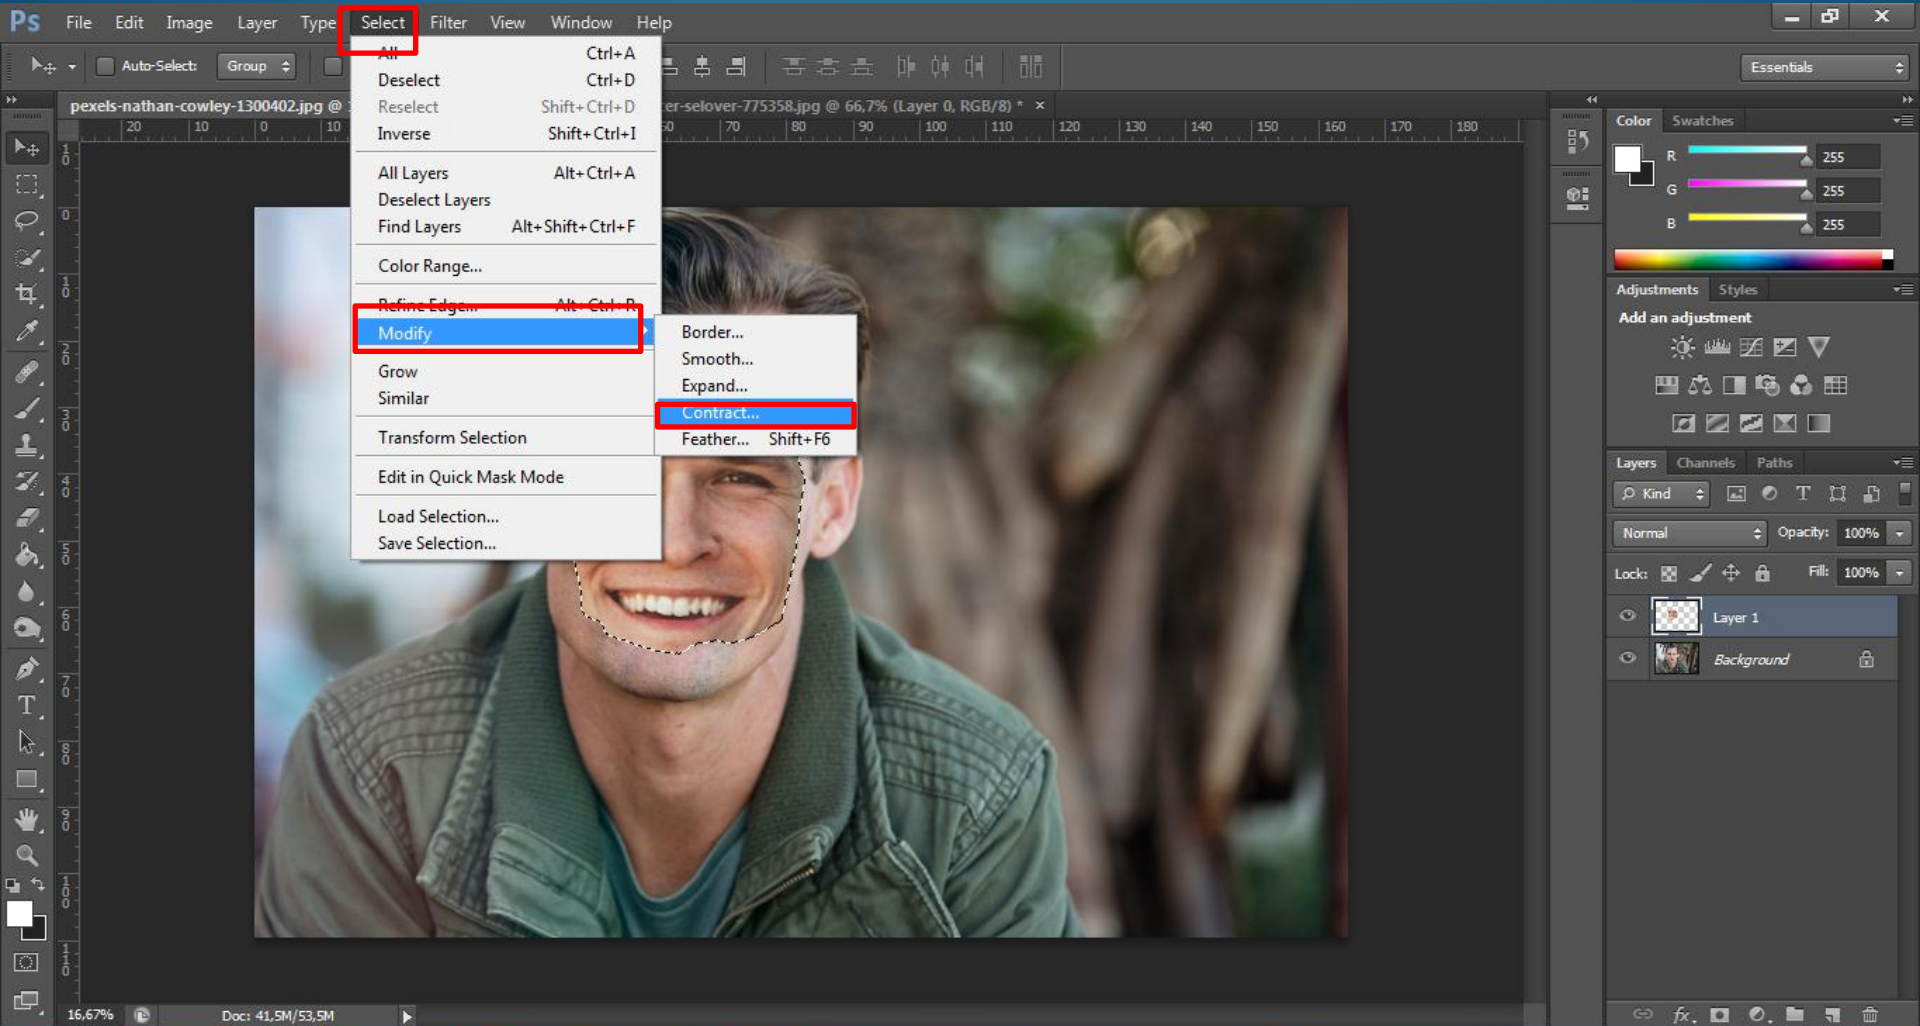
Ps File Edit Image Layer Type Select Filter View Window Help

Auto-Select: Group

Essentials

pexels-nathan-cowley-1300402.jpg @ er-selover-775358.jpg @ 66,7% (Layer 0, RGB/8) * ×

20 10 0 10 70 80 90 100 110 120 130 140 150 160 170 180

All Ctrl+A
Deselect Ctrl+D
Reselect Shift+Ctrl+D
Inverse Shift+Ctrl+I

All Layers Alt+Ctrl+A
Deselect Layers
Find Layers Alt+Shift+Ctrl+F

Color Range...

Refine Edge... Alt+Ctrl+R
Modify

Grow
Similar

Transform Selection

Edit in Quick Mask Mode

Load Selection...
Save Selection...

Border...
Smooth...
Expand...
Contract...
Feather... Shift+F6

Color Swatches
R 255
G 255
B 255

Adjustments Styles
Add an adjustment

Layers Channels Paths
Kind
Normal Opacity: 100%
Lock: Fill: 100%
Layer 1
Background

16,67% Doc: 41,5M/53,5M